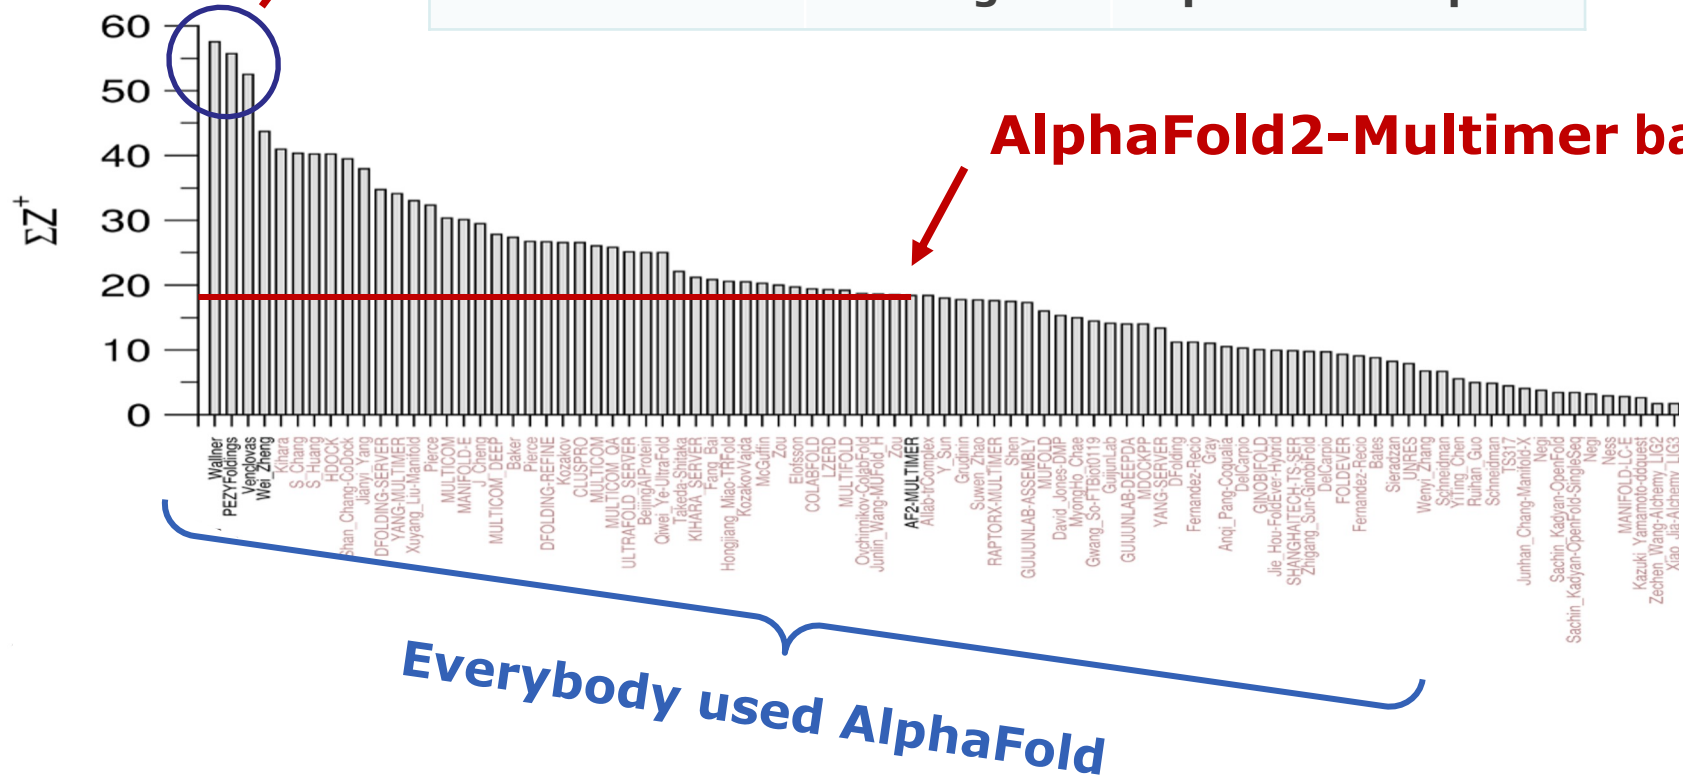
60
50
40
30
20
10
0

$\Sigma Z^+$

AlphaFold2-Multimer ba

Wallner
PEZYFoldings
Venclovas
Wei_Zheng
Kihara
S_Chang
S_Huang
HDOCK
Shan_Chang-CoDock
Jianyi_Yang
DFOLDING-SERVER
YANG-MULTIMER
Xuyang_Liu-Manifold
Pierce
MULTICOM
MANIFOLD-E
J_Cheng
MULTICOM_DEEP
Baker
Pierce
DFOLDING-REFINE
Kozakov
CLUSPRO
MULTICOM
MULTICOM_QA
ULTRAFOLD_SERVER
BeijingAIProtein
Qiwei_Ye-UltraFold
Takeda-Shitaka
KIHARA_SERVER
Fang_Bai
Hongjiang_Miao-TRFold
KozakovVajda
McGuffin
Zou
Elofsson
COLABFOLD
LZERD
MULTIFOLD
Ovchinnikov-ColabFold
Junlin_Wang-MUFold_H
Zou
AF2-MULTIMER
Alllab-trComplex
Y_Sun
Gudjinin
Suwen_Zhao
RAPTORX-MULTIMER
Shen
GUIJUNLAB-ASSEMBLY
MUFOLD
David_Jones-DMP
MyongHo_Chae
Gwang_So-FTBio0119
GuijunLab
GUIJUNLAB-DEEPDA
MDOCKPP
YANG-SERVER
DFolding
Fernandez-Recio
Gray
Anqi_Pang-Coqualia
DelCarpio
GINOBIFOLD
Jie_Hou-FoldEver-Hybrid
SHANGHAITECH-TS-SER
Zhigang_Sun-GinobiFold
DelCarpio
FOLDEVER
Fernandez-Recio
Bates
Sieradzan
UNRES
Wenyi_Zhang
Schneidman
YiTing_Chen
Ruihan_Guo
Schneidman
TS317
Junhan_Chang-Manifold-X
Negi
Sachin_Kadyan-OpenFold
Sachin_Kadyan-OpenFold-SingleSeq
Negi
Ness
MANIFOLD-LC-E
Kazuki_Yamamoto-ddquest
Zechen_Wang-Alchemy_LIG2
Xiao_Jia-Alchemy_LIG3

Everybody used AlphaFold